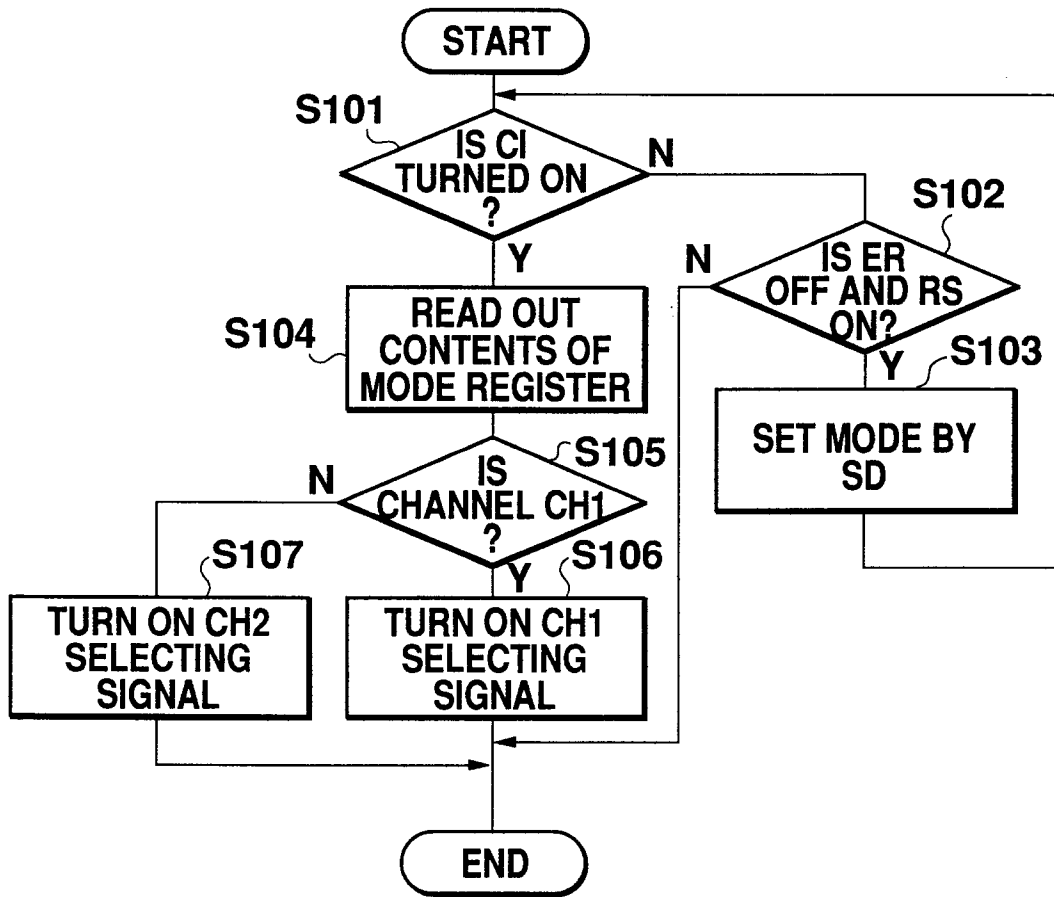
START

S101

IS CI TURNED ON ?

N

Y

S102

IS ER OFF AND RS ON?

N

Y

S103

SET MODE BY SD

S104

READ OUT CONTENTS OF MODE REGISTER

S105

IS CHANNEL CH1 ?

N

Y

S107

TURN ON CH2 SELECTING SIGNAL

S106

TURN ON CH1 SELECTING SIGNAL

END